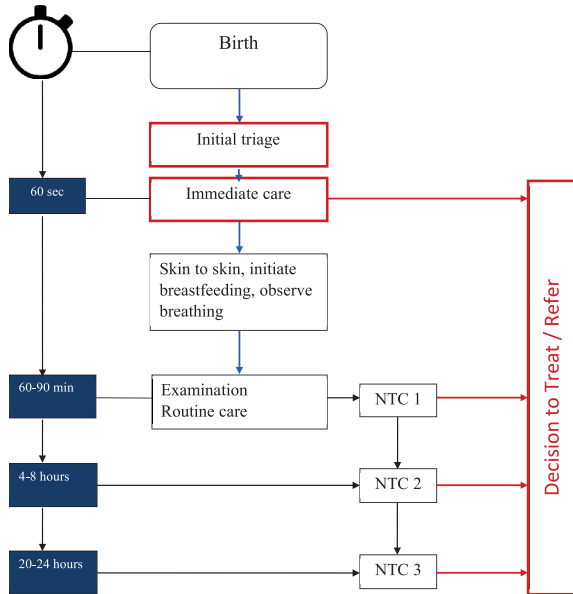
Birth

Initial triage

60 sec

Immediate care

Skin to skin, initiate breastfeeding, observe breathing

60-90 min

Examination
Routine care

NTC 1

4-8 hours

NTC 2

20-24 hours

NTC 3

Decision to Treat / Refer